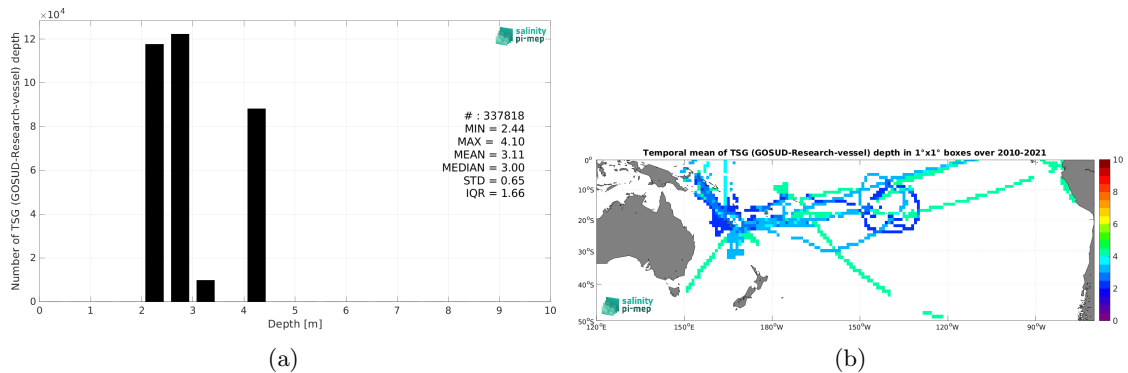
$\times10^4$

12

10

8

6

4

2

0

Number of TSG (GOSUD-Research-vessel) depth

salinity pi-mep

# : 337818
MIN = 2.44
MAX = 4.10
MEAN = 3.11
MEDIAN = 3.00
STD = 0.65
IQR = 1.66

0 1 2 3 4 5 6 7 8 9 10

Depth [m]

(a)

Temporal mean of TSG (GOSUD-Research-vessel) depth in 1°x1° boxes over 2010-2021

0°

10°S

20°S

30°S

40°S

50°S

120°E 150°E 180°W 150°W 120°W 90°W

salinity pi-mep

10

8

6

4

2

0

(b)